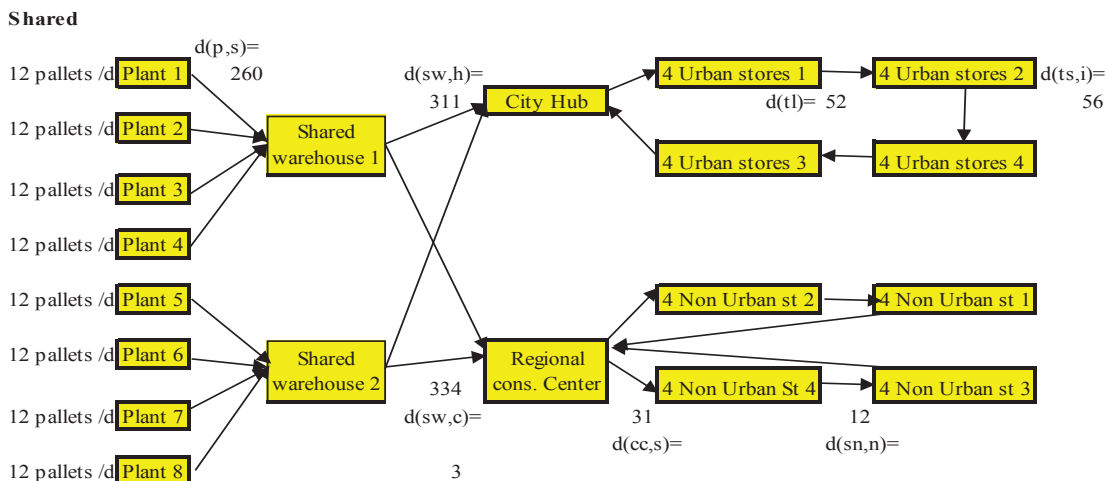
Shared

d(p,s)= 260

12 pallets /d Plant 1
12 pallets /d Plant 2
12 pallets /d Plant 3
12 pallets /d Plant 4
12 pallets /d Plant 5
12 pallets /d Plant 6
12 pallets /d Plant 7
12 pallets /d Plant 8

Shared warehouse 1

Shared warehouse 2

d(sw,h)= 311

City Hub

4 Urban stores 1

4 Urban stores 2

d(ts,i)= 56

d(tl)= 52

4 Urban stores 3

4 Urban stores 4

Regional cons. Center

334

d(sw,c)=

3

4 Non Urban st 2

4 Non Urban st 1

4 Non Urban St 4

4 Non Urban st 3

31

d(cc,s)=

12

d(sn,n)=